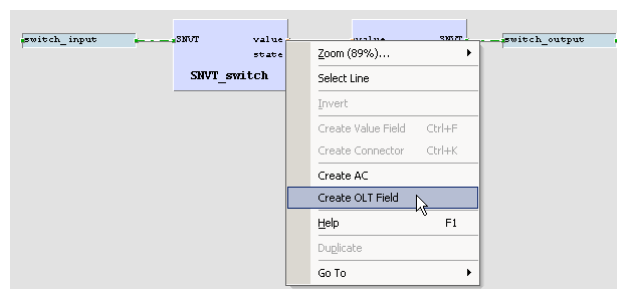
switch_input

SNVT value
state
SNVT_switch

value SNVT

switch_output

Zoom (89%)...
Select Line
Invert
Create Value Field Ctrl+F
Create Connector Ctrl+K
Create AC
Create OLT Field
Help F1
Duplicate
Go To